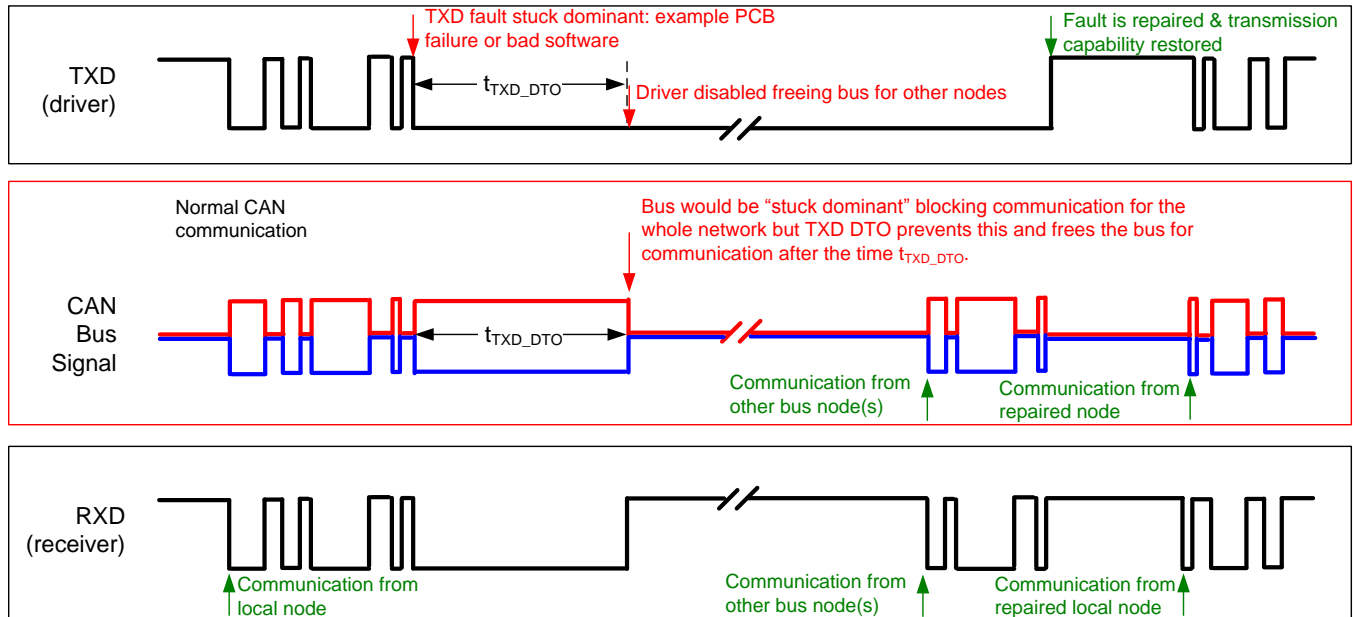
TXD fault stuck dominant: example PCB failure or bad software

Fault is repaired & transmission capability restored

TXD
(driver)

$t_{TXD\_DTO}$

Driver disabled freeing bus for other nodes

Normal CAN communication

Bus would be "stuck dominant" blocking communication for the whole network but TXD DTO prevents this and frees the bus for communication after the time $t_{TXD\_DTO}$.

CAN
Bus
Signal

$t_{TXD\_DTO}$

Communication from other bus node(s)

Communication from repaired node

RXD
(receiver)

Communication from local node

Communication from other bus node(s)

Communication from repaired local node